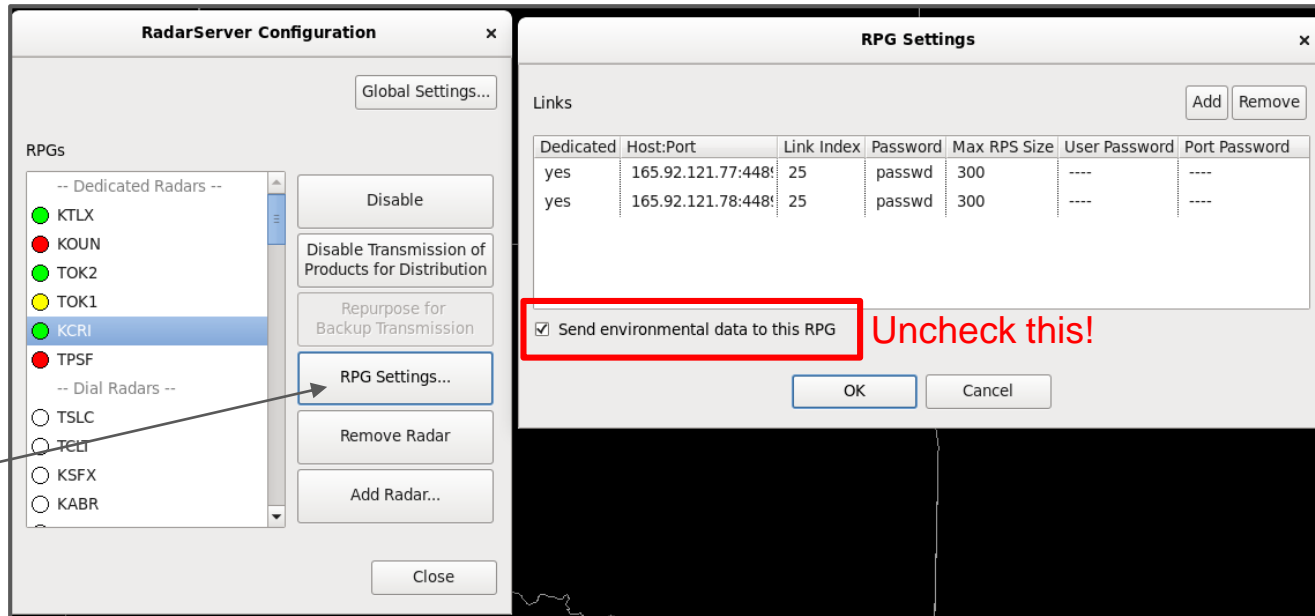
RadarServer Configuration ×

Global Settings...

RPGs

-- Dedicated Radars --
KTLX
KOUN
TOK2
TOK1
KCRI
TPSF
-- Dial Radars --
TSLC
TCLT
KSFX
KABR

Disable

Disable Transmission of Products for Distribution

Repurpose for Backup Transmission

RPG Settings...

Remove Radar

Add Radar...

Close

RPG Settings ×

Links

Add Remove

| Dedicated | Host:Port | Link Index | Password | Max RPS Size | User Password | Port Password |
|---|---|---|---|---|---|---|
| yes | 165.92.121.77:448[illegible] | 25 | passwd | 300 | ---- | ---- |
| yes | 165.92.121.78:448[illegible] | 25 | passwd | 300 | ---- | ---- |

☑ Send environmental data to this RPG

Uncheck this!

OK Cancel